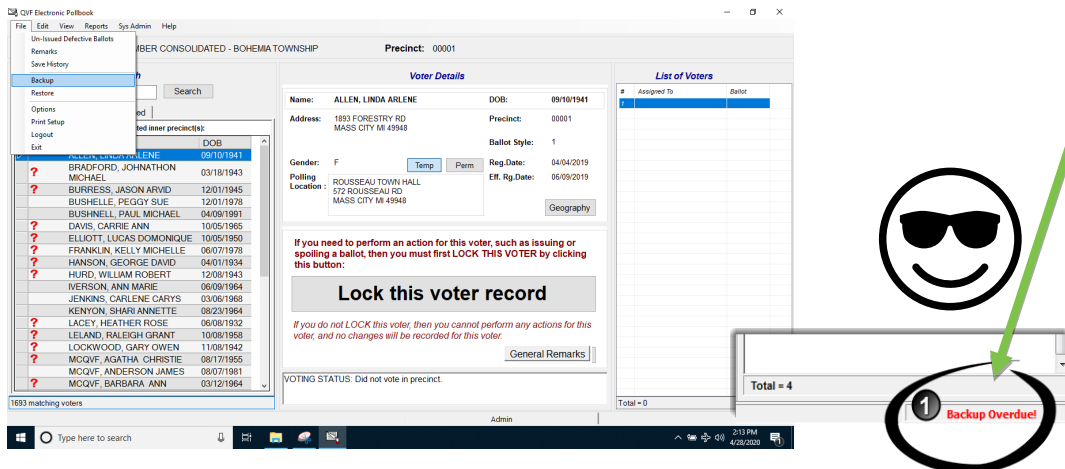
QVF Electronic Pollbook

File Edit View Reports Sys Admin Help

Un-Issued Defective Ballots
Remarks
Save History
Backup
Restore
Options
Print Setup
Logout
Exit

MBER CONSOLIDATED - BOHEMIA TOWNSHIP

Precinct: 00001

Search

ted inner precinct(s):

| | Name | DOB |
|---|---|---|
| | ALLEN, LINDA ARLENE | 09/10/1941 |
| ? | BRADFORD, JOHNATHON MICHAEL | 03/18/1943 |
| ? | BURRESS, JASON ARVID | 12/01/1945 |
| | BUSHELLE, PEGGY SUE | 12/01/1978 |
| | BUSHNELL, PAUL MICHAEL | 04/09/1991 |
| ? | DAVIS, CARRIE ANN | 10/05/1965 |
| ? | ELLIOTT, LUCAS DOMONIQUE | 10/05/1950 |
| ? | FRANKLIN, KELLY MICHELLE | 06/07/1978 |
| ? | HANSON, GEORGE DAVID | 04/01/1934 |
| ? | HURD, WILLIAM ROBERT | 12/08/1943 |
| | IVERSON, ANN MARIE | 06/09/1964 |
| | JENKINS, CARLENE CARYS | 03/06/1968 |
| | KENYON, SHARI ANNETTE | 08/23/1964 |
| ? | LACEY, HEATHER ROSE | 06/08/1932 |
| ? | LELAND, RALEIGH GRANT | 10/08/1958 |
| ? | LOCKWOOD, GARY OWEN | 11/08/1942 |
| ? | MCQVF, AGATHA CHRISTIE | 08/17/1955 |
| | MCQVF, ANDERSON JAMES | 08/07/1981 |
| ? | MCQVF, BARBARA ANN | 03/12/1964 |

1693 matching voters

Voter Details

Name: ALLEN, LINDA ARLENE
DOB: 09/10/1941
Address: 1893 FORESTRY RD MASS CITY MI 49948
Precinct: 00001
Ballot Style: 1
Gender: F
Temp Perm
Reg.Date: 04/04/2019
Eff. Rg.Date: 06/09/2019
Polling Location: ROUSSEAU TOWN HALL 572 ROUSSEAU RD MASS CITY MI 49948
Geography

If you need to perform an action for this voter, such as issuing or spoiling a ballot, then you must first LOCK THIS VOTER by clicking this button:

Lock this voter record

If you do not LOCK this voter, then you cannot perform any actions for this voter, and no changes will be recorded for this voter.

General Remarks

VOTING STATUS: Did not vote in precinct.

List of Voters

# Assigned To Ballot

Total = 0

Admin

Type here to search

2:13 PM 4/28/2020

Total = 4

1 Backup Overdue!